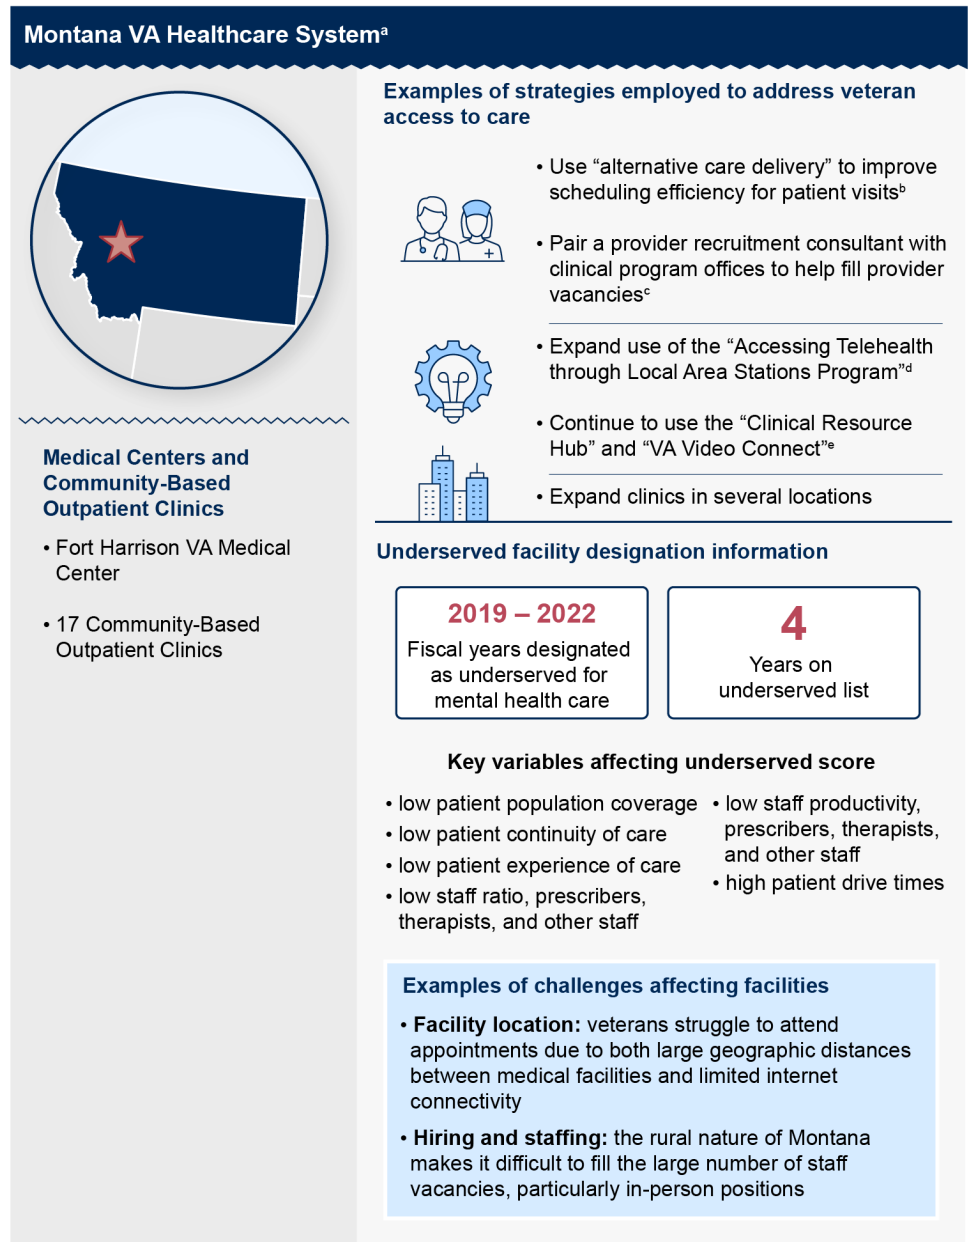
Montana VA Healthcare System$^a$

Medical Centers and Community-Based Outpatient Clinics

• Fort Harrison VA Medical Center

• 17 Community-Based Outpatient Clinics

Examples of strategies employed to address veteran access to care

• Use “alternative care delivery” to improve scheduling efficiency for patient visits$^b$

• Pair a provider recruitment consultant with clinical program offices to help fill provider vacancies$^c$

• Expand use of the “Accessing Telehealth through Local Area Stations Program”$^d$

• Continue to use the “Clinical Resource Hub” and “VA Video Connect”$^e$

• Expand clinics in several locations

Underserved facility designation information

2019 – 2022
Fiscal years designated as underserved for mental health care

4
Years on underserved list

Key variables affecting underserved score

• low patient population coverage
• low patient continuity of care
• low patient experience of care
• low staff ratio, prescribers, therapists, and other staff
• low staff productivity, prescribers, therapists, and other staff
• high patient drive times

Examples of challenges affecting facilities

• Facility location: veterans struggle to attend appointments due to both large geographic distances between medical facilities and limited internet connectivity

• Hiring and staffing: the rural nature of Montana makes it difficult to fill the large number of staff vacancies, particularly in-person positions